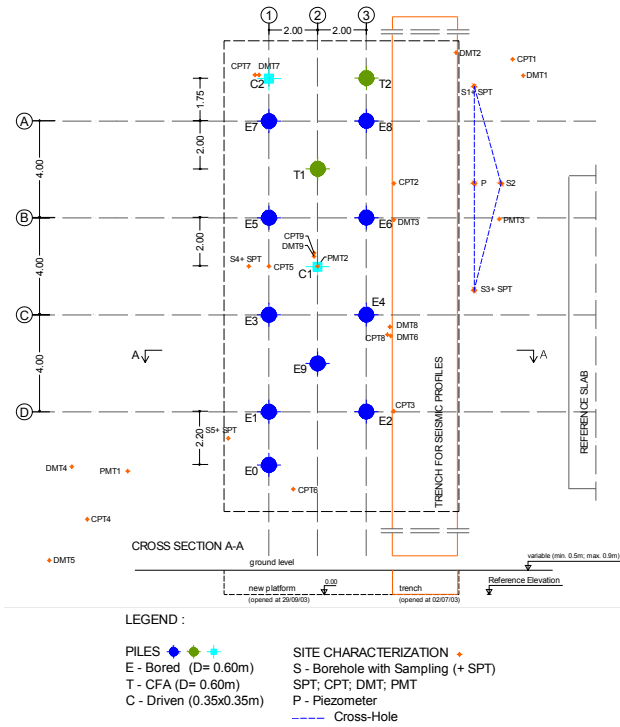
1 2 3
2.00 2.00
CPT7 DMT7
C2
T2
DMT2
CPT1
DMT1
1.75
A
E7
E8
S1 SPT
2.00
4.00
T1
CPT2
P
S2
B
E5
E6
DMT3
PMT3
2.00
CPT9
DMT9
S4+ SPT
CPT5
PMT2
C1
4.00
S3+ SPT
C
E3
E4
DMT8
CPT8
DMT6
A
A
4.00
E9
TRENCH FOR SEISMIC PROFILES
REFERENCE SLAB
D
E1
E2
CPT3
2.20
S5+ SPT
DMT4
PMT1
E0
CPT6
CPT4
CROSS SECTION A-A
DMT5
ground level
variable (min. 0.5m; max. 0.9m)
new platform
0.00
trench
Reference Elevation
(opened at 29/09/03)
(opened at 02/07/03)

LEGEND :

PILES
E - Bored (D= 0.60m)
T - CFA (D= 0.60m)
C - Driven (0.35x0.35m)

SITE CHARACTERIZATION
S - Borehole with Sampling (+ SPT)
SPT; CPT; DMT; PMT
P - Piezometer
Cross-Hole